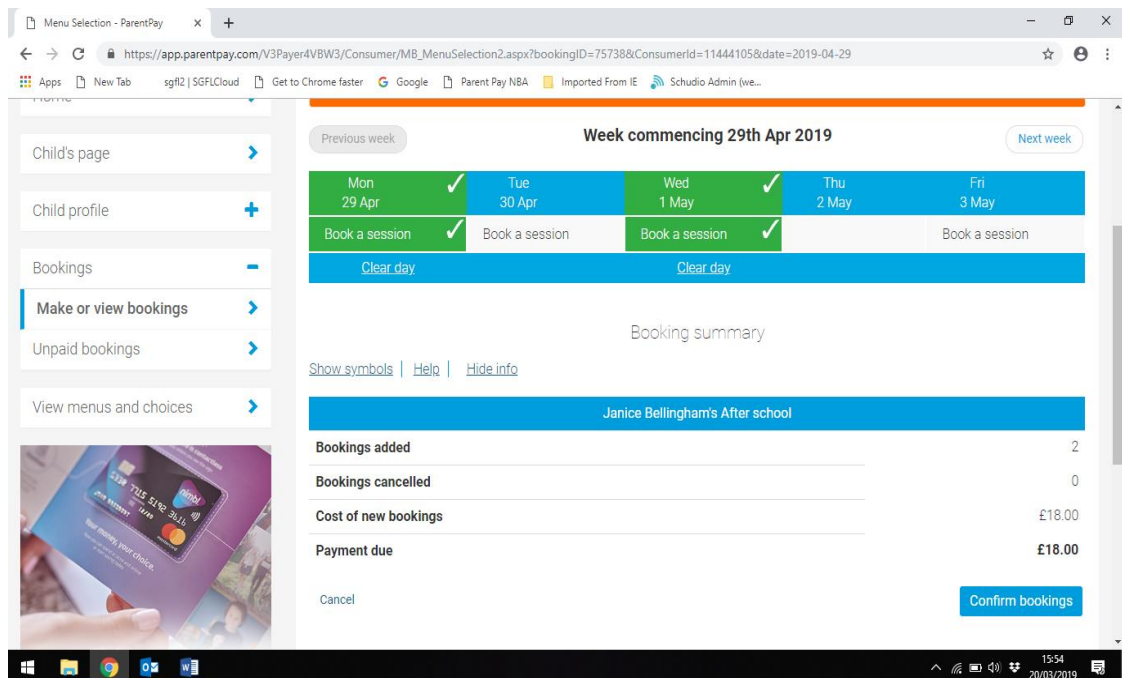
Menu Selection - ParentPay

https://app.parentpay.com/V3Payer4VBW3/Consumer/MB_MenuSelection2.aspx?bookingID=75738&ConsumerId=11444105&date=2019-04-29

Apps New Tab sgfl2 | SGFLCloud Get to Chrome faster Google Parent Pay NBA Imported From IE Schudio Admin (we...

Child's page

Child profile

Bookings

Make or view bookings

Unpaid bookings

View menus and choices

Previous week

Week commencing 29th Apr 2019

Next week

| Mon 29 Apr | Tue 30 Apr | Wed 1 May | Thu 2 May | Fri 3 May |
|---|---|---|---|---|
| Book a session | Book a session | Book a session | | Book a session |
| Clear day | | Clear day | | |

Booking summary

Show symbols | Help | Hide info

Janice Bellingham's After school

| | |
|---|---|
| Bookings added | 2 |
| Bookings cancelled | 0 |
| Cost of new bookings | £18.00 |
| Payment due | £18.00 |

Cancel

Confirm bookings

15:54
20/03/2019